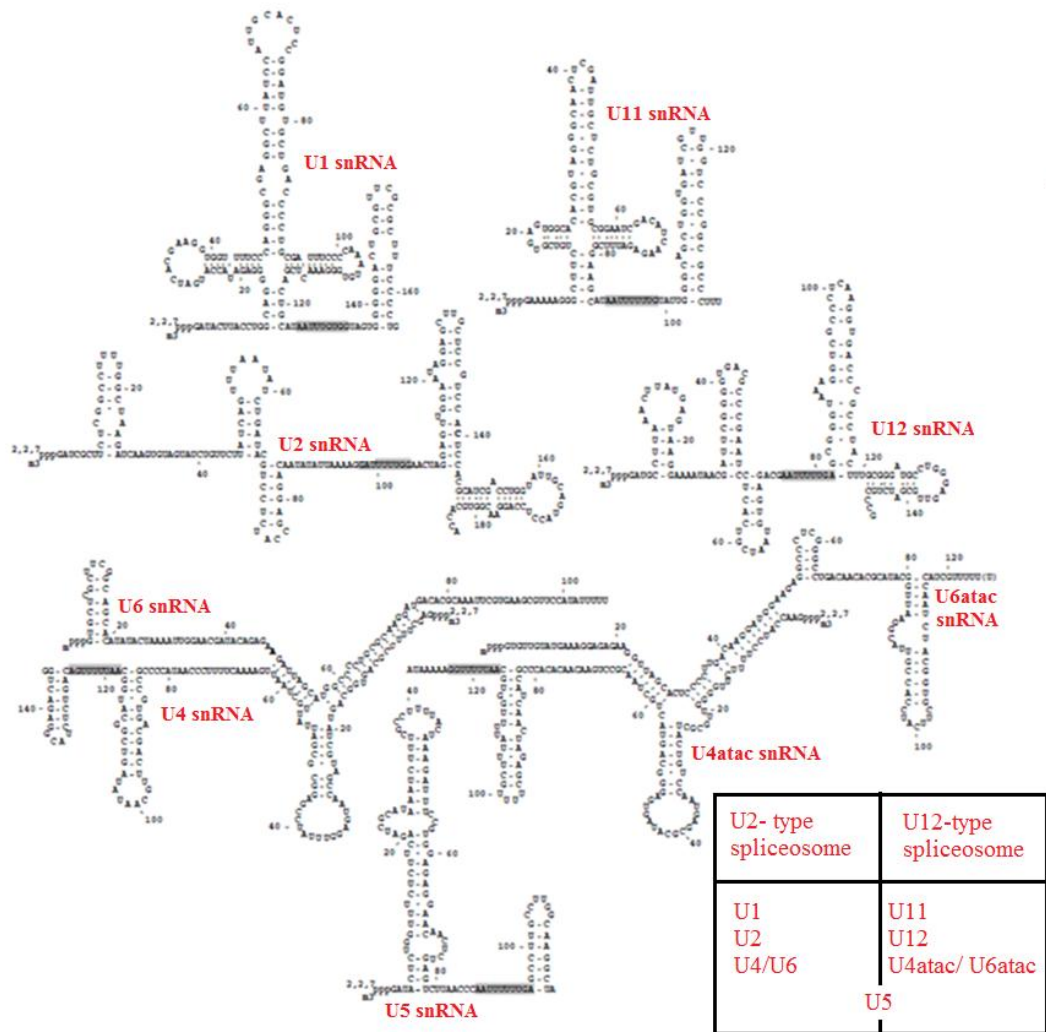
U1 snRNA

U11 snRNA

U2 snRNA

U12 snRNA

U6 snRNA

U6atac snRNA

U4 snRNA

U4atac snRNA

U5 snRNA

| U2- type spliceosome | U12-type spliceosome |
|---|---|
| U1 U2 U4/U6 | U11 U12 U4atac/ U6atac |
| U5 | |